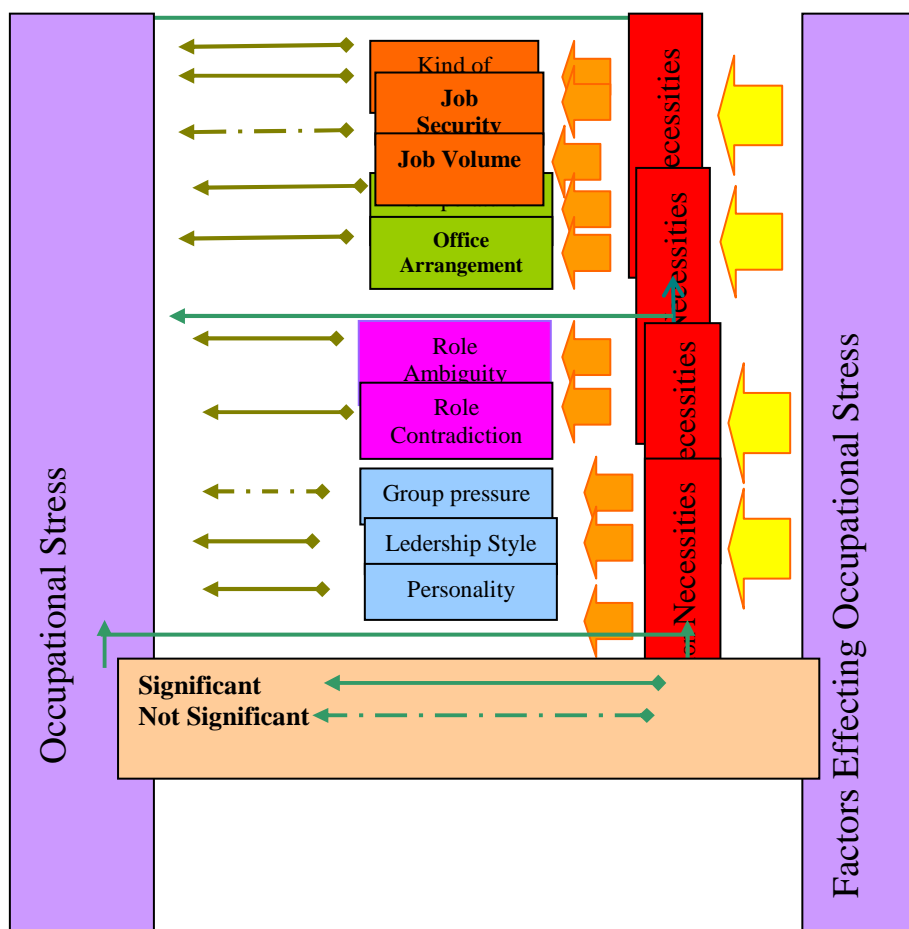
Kind of

Job Security

Job Volume

Office Arrangement

Role Ambiguity

Role Contradiction

Group pressure

Ledership Style

Personality

ecessities

ecessities

ecessities

Necessities

Occupational Stress

Factors Effecting Occupational Stress

Significant

Not Significant